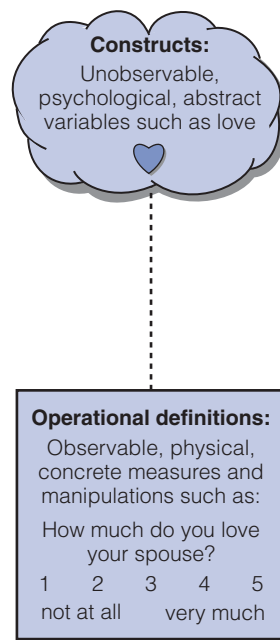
**Constructs:**
Unobservable, psychological, abstract variables such as love

**Operational definitions:**
Observable, physical, concrete measures and manipulations such as:

How much do you love your spouse?

1 2 3 4 5
not at all very much